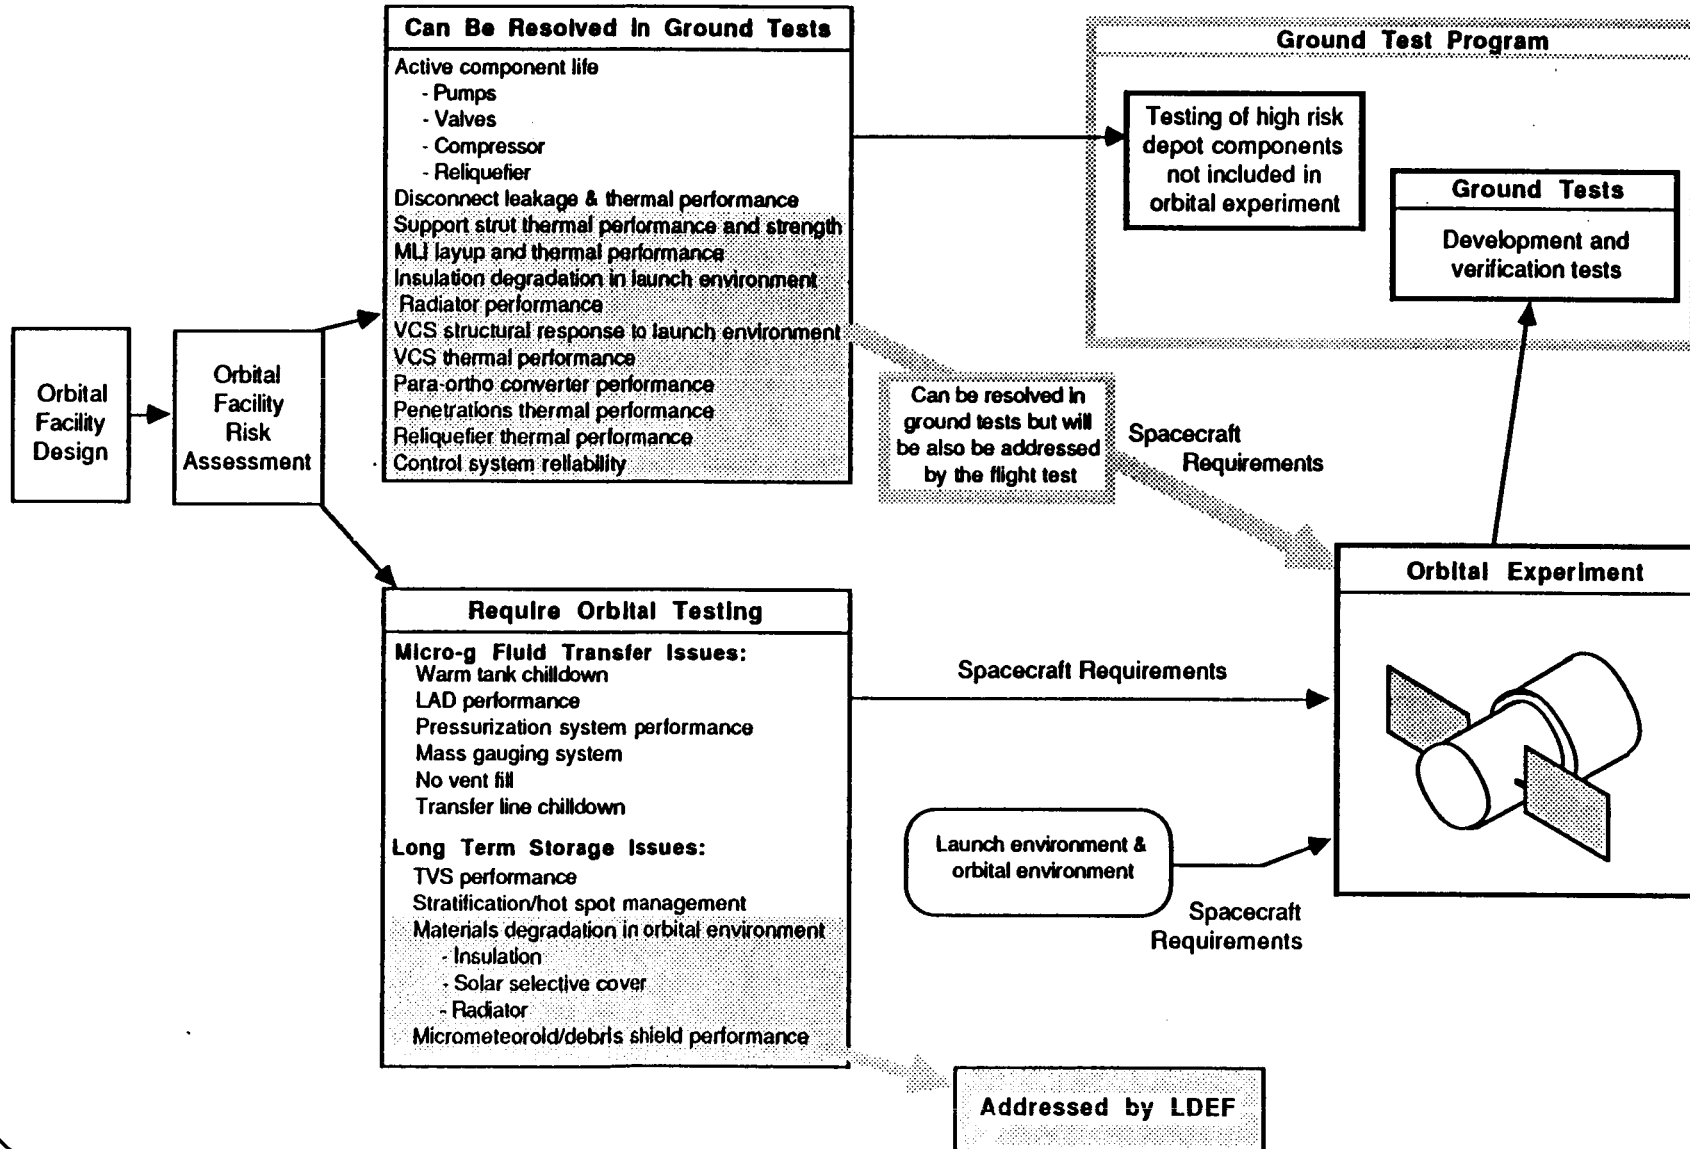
Orbital Facility Design

Orbital Facility Risk Assessment

Can Be Resolved In Ground Tests

Active component life
- Pumps
- Valves
- Compressor
- Reliquefier
Disconnect leakage & thermal performance
Support strut thermal performance and strength
MLI layup and thermal performance
Insulation degradation in launch environment
Radiator performance
VCS structural response to launch environment
VCS thermal performance
Para-ortho converter performance
Penetrations thermal performance
Reliquefier thermal performance
Control system reliability

Ground Test Program

Testing of high risk depot components not included in orbital experiment

Ground Tests

Development and verification tests

Can be resolved in ground tests but will be also be addressed by the flight test

Spacecraft Requirements

Orbital Experiment

Require Orbital Testing

Micro-g Fluid Transfer Issues:
Warm tank chilldown
LAD performance
Pressurization system performance
Mass gauging system
No vent fill
Transfer line chilldown

Long Term Storage Issues:
TVS performance
Stratification/hot spot management
Materials degradation in orbital environment
- Insulation
- Solar selective cover
- Radiator
Micrometeoroid/debris shield performance

Spacecraft Requirements

Launch environment & orbital environment

Spacecraft Requirements

Addressed by LDEF